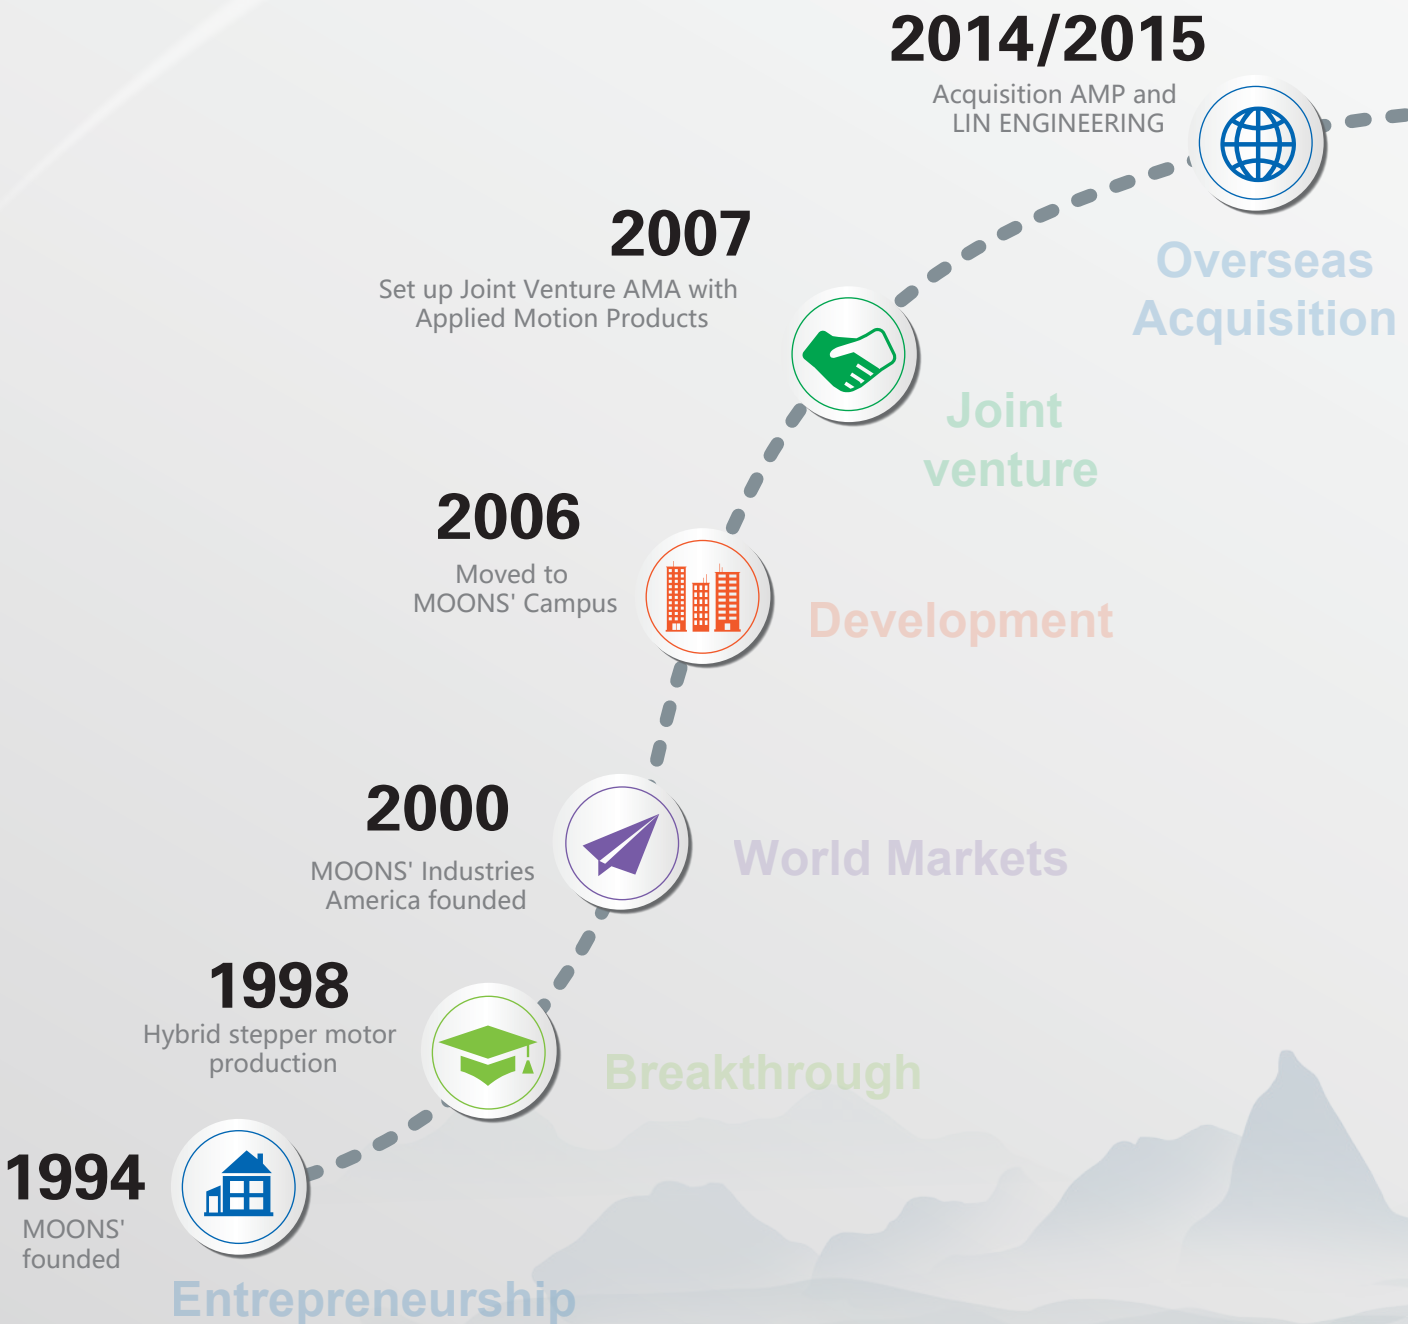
2014/2015
Acquisition AMP and LIN ENGINEERING

Overseas Acquisition

2007
Set up Joint Venture AMA with Applied Motion Products

Joint venture

2006
Moved to MOONS' Campus

Development

2000
MOONS' Industries America founded

World Markets

1998
Hybrid stepper motor production

Breakthrough

1994
MOONS' founded

Entrepreneurship